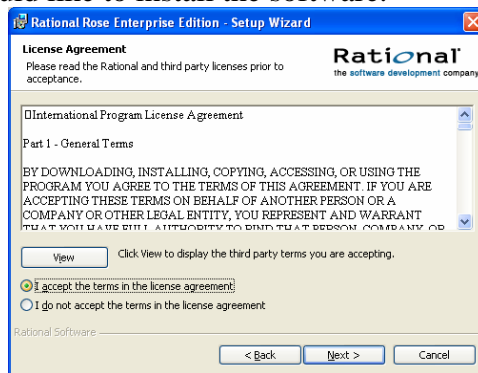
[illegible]

Rational Rose Enterprise Edition - Setup Wizard

License Agreement

Please read the Rational and third party licenses prior to acceptance.

Rational
the software development company

International Program License Agreement

Part 1 - General Terms

BY DOWNLOADING, INSTALLING, COPYING, ACCESSING, OR USING THE PROGRAM YOU AGREE TO THE TERMS OF THIS AGREEMENT. IF YOU ARE ACCEPTING THESE TERMS ON BEHALF OF ANOTHER PERSON OR A COMPANY OR OTHER LEGAL ENTITY, YOU REPRESENT AND WARRANT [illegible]

View

Click View to display the third party terms you are accepting.

I accept the terms in the license agreement

I do not accept the terms in the license agreement

Rational Software

< Back

Next >

Cancel